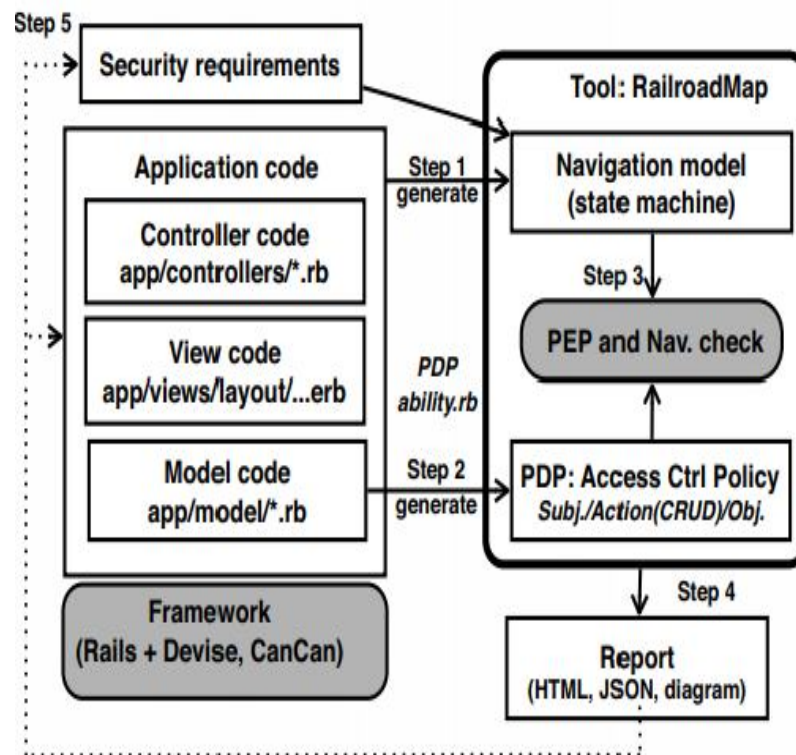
Step 5

Security requirements

Tool: RailroadMap

Application code

Step 1
generate

Navigation model
(state machine)

Controller code
app/controllers/*.rb

Step 3

PEP and Nav. check

View code
app/views/layout/...erb

PDP
ability.rb

Model code
app/model/*.rb

Step 2
generate

PDP: Access Ctrl Policy
Subj./Action(CRUD)/Obj.

Step 4

Framework
(Rails + Devise, CanCan)

Report
(HTML, JSON, diagram)